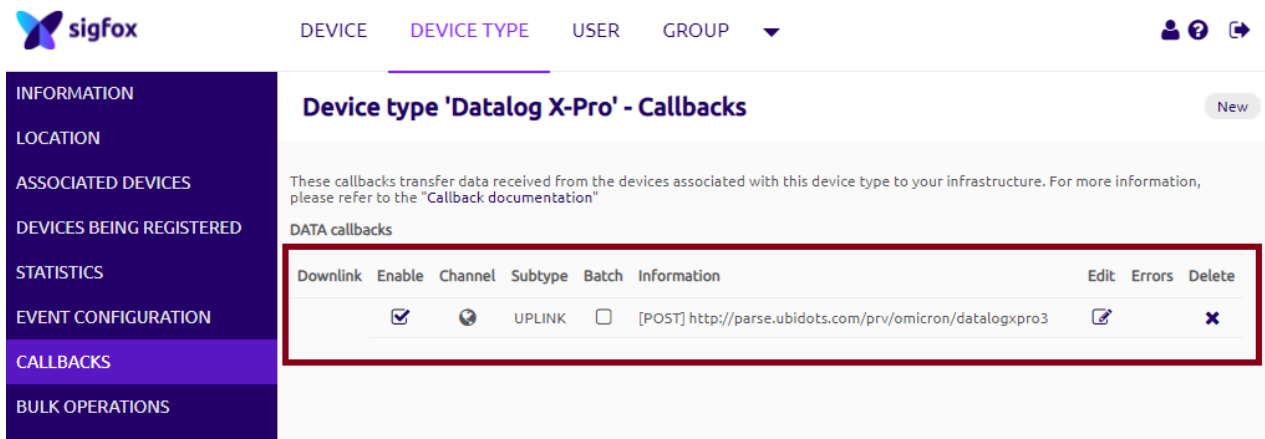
sigfox

DEVICE DEVICE TYPE USER GROUP

INFORMATION
LOCATION
ASSOCIATED DEVICES
DEVICES BEING REGISTERED
STATISTICS
EVENT CONFIGURATION
CALLBACKS
BULK OPERATIONS

Device type 'Datalog X-Pro' - Callbacks

New

These callbacks transfer data received from the devices associated with this device type to your infrastructure. For more information, please refer to the "Callback documentation"

DATA callbacks

| Downlink | Enable | Channel | Subtype | Batch | Information | Edit | Errors | Delete |
|---|---|---|---|---|---|---|---|---|
| | | | UPLINK | | [POST] http://parse.ubidots.com/prv/omicron/datalogxpro3 | | | |